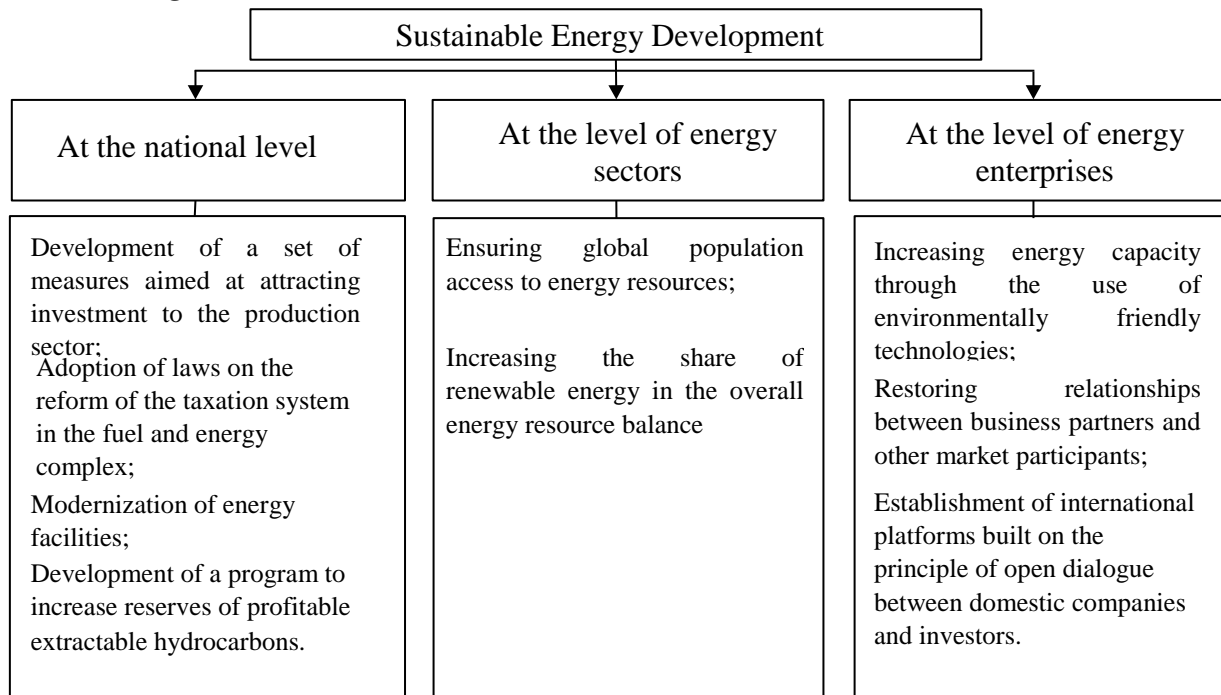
Sustainable Energy Development

At the national level

At the level of energy sectors

At the level of energy enterprises

Development of a set of measures aimed at attracting investment to the production sector;

Adoption of laws on the reform of the taxation system in the fuel and energy complex;

Modernization of energy facilities;

Development of a program to increase reserves of profitable extractable hydrocarbons.

Ensuring global population access to energy resources;

Increasing the share of renewable energy in the overall energy resource balance

Increasing energy capacity through the use of environmentally friendly technologies;

Restoring relationships between business partners and other market participants;

Establishment of international platforms built on the principle of open dialogue between domestic companies and investors.